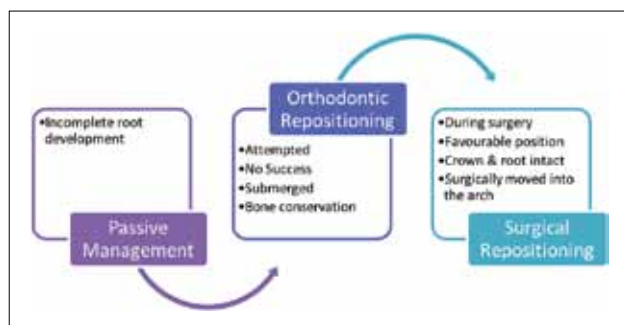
•Incomplete root development

Passive Management

Orthodontic Repositioning

•Attempted
•No Success
•Submerged
•Bone conservation

•During surgery
•Favourable position
•Crown & root intact
•Surgically moved into the arch

Surgical Repositioning